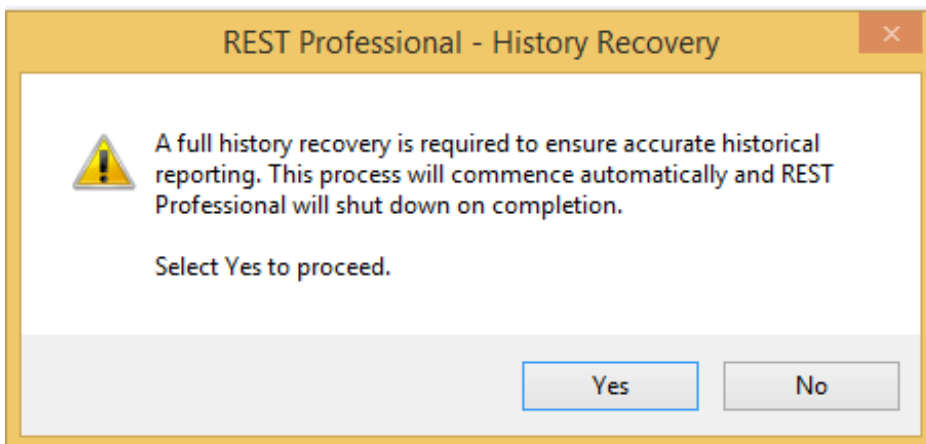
REST Professional - History Recovery

×

A full history recovery is required to ensure accurate historical reporting. This process will commence automatically and REST Professional will shut down on completion.

Select Yes to proceed.

Yes

No